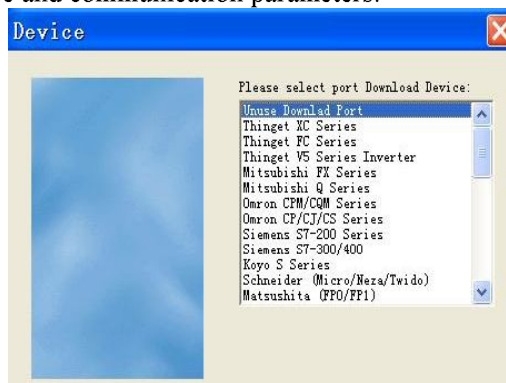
e and communication parameters.

Device

Please select port Download Device:

Unuse Downlad Port
Thinget XC Series
Thinget FC Series
Thinget V5 Series Inverter
Mitsubishi FX Series
Mitsubishi Q Series
Omron CPM/CQM Series
Omron CP/CJ/CS Series
Siemens S7-200 Series
Siemens S7-300/400
Koyo S Series
Schneider (Micro/Neza/Twido)
Matsushita (FPO/FP1)